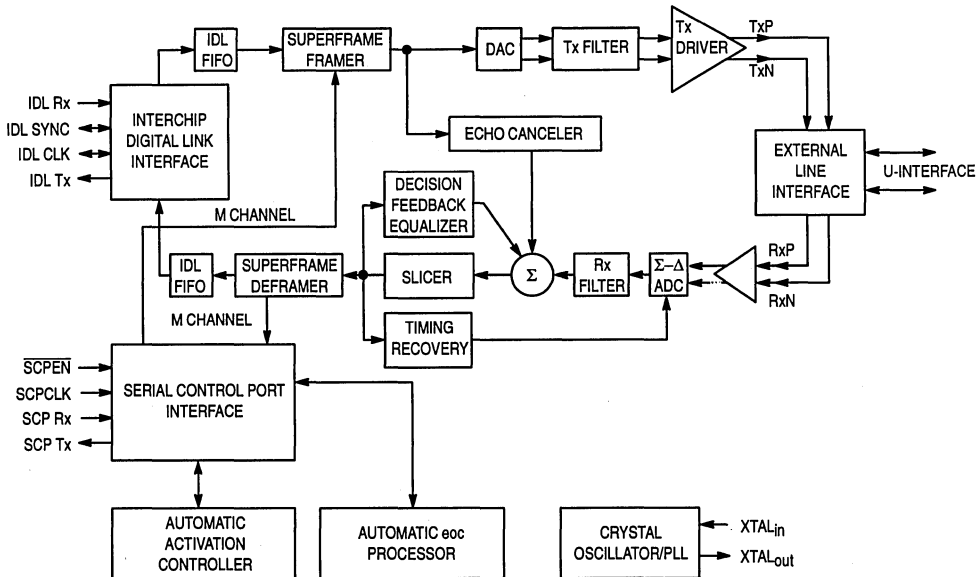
IDL FIFO

SUPERFRAME FRAMER

DAC

Tx FILTER

Tx DRIVER

TxP

TxN

IDL Rx

IDL SYNC

IDL CLK

IDL Tx

INTERCHIP DIGITAL LINK INTERFACE

ECHO CANCELER

EXTERNAL LINE INTERFACE

U-INTERFACE

M CHANNEL

DECISION FEEDBACK EQUALIZER

$\Sigma$

Rx FILTER

$\Sigma - \Delta$ ADC

RxP

RxN

IDL FIFO

SUPERFRAME DEFRAMER

SLICER

M CHANNEL

TIMING RECOVERY

$\overline{SCPEN}$

SCPCLK

SCP Rx

SCP Tx

SERIAL CONTROL PORT INTERFACE

AUTOMATIC ACTIVATION CONTROLLER

AUTOMATIC eoc PROCESSOR

CRYSTAL OSCILLATOR/PLL

$XTAL_{in}$

$XTAL_{out}$